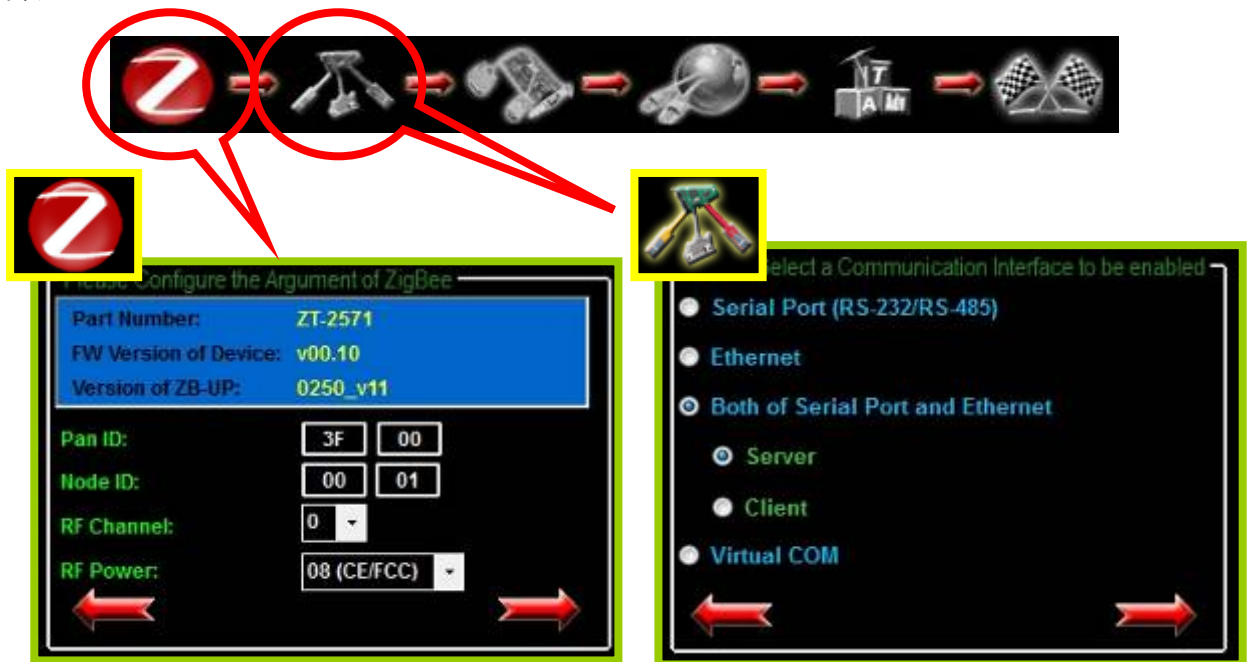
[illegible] Configure the Argument of ZigBee

| | |
|---|---|
| Part Number: | ZT-2571 |
| FW Version of Device: | v00.10 |
| Version of ZB-UP: | 0250_v11 |

Pan ID: 3F 00

Node ID: 00 01

RF Channel: 0

RF Power: 08 (CE/FCC)

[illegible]elect a Communication Interface to be enabled

Serial Port (RS-232/RS-485)

Ethernet

Both of Serial Port and Ethernet

Server

Client

Virtual COM